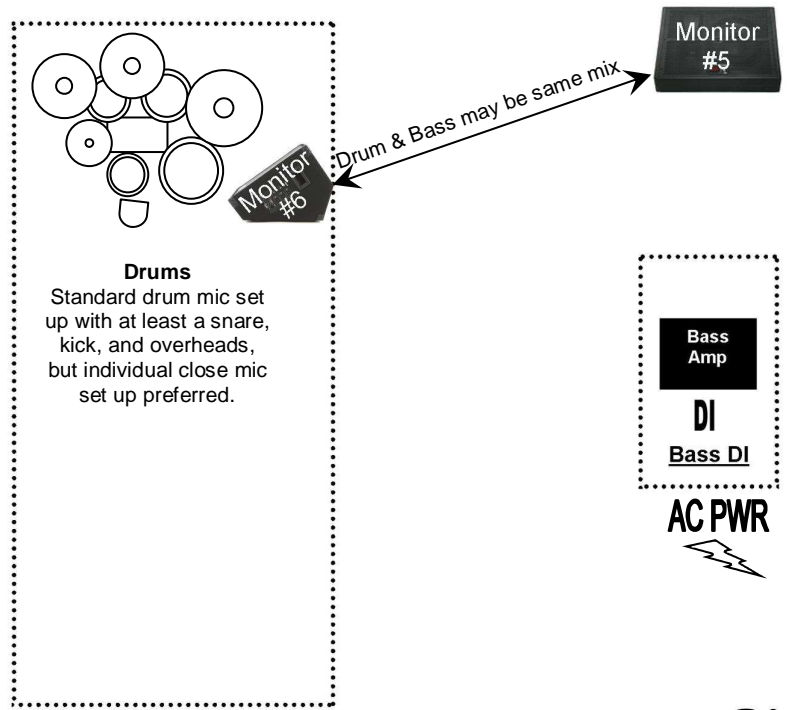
Monitor #5

Drum & Bass may be same mix

Monitor #6

**Drums**
Standard drum mic set up with at least a snare, kick, and overheads, but individual close mic set up preferred.

Bass Amp

DI

Bass DI

AC PWR